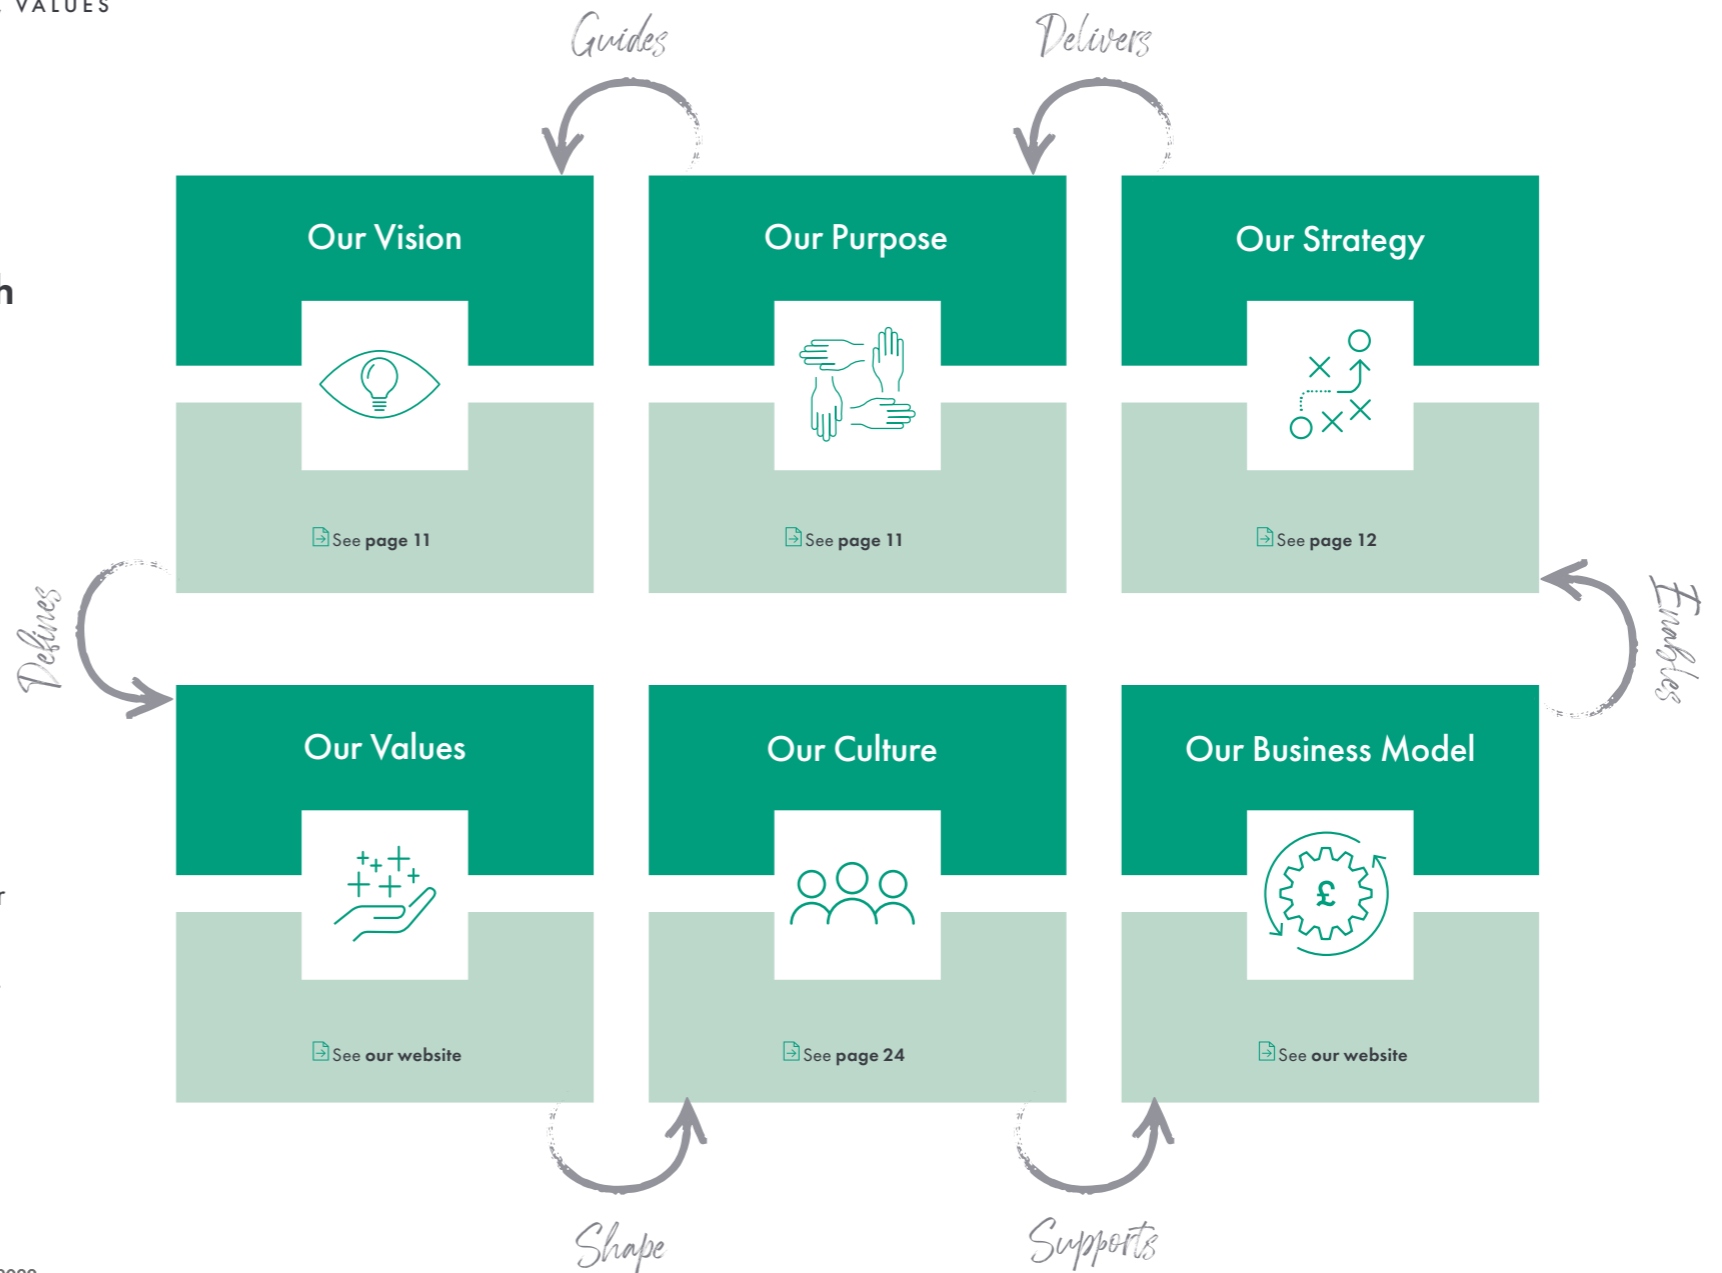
VALUES

Guides

Delivers

Our Vision

See page 11

Our Purpose

See page 11

Our Strategy

See page 12

Defines

Enables

Our Values

See our website

Our Culture

See page 24

Our Business Model

£

See our website

Shape

Supports